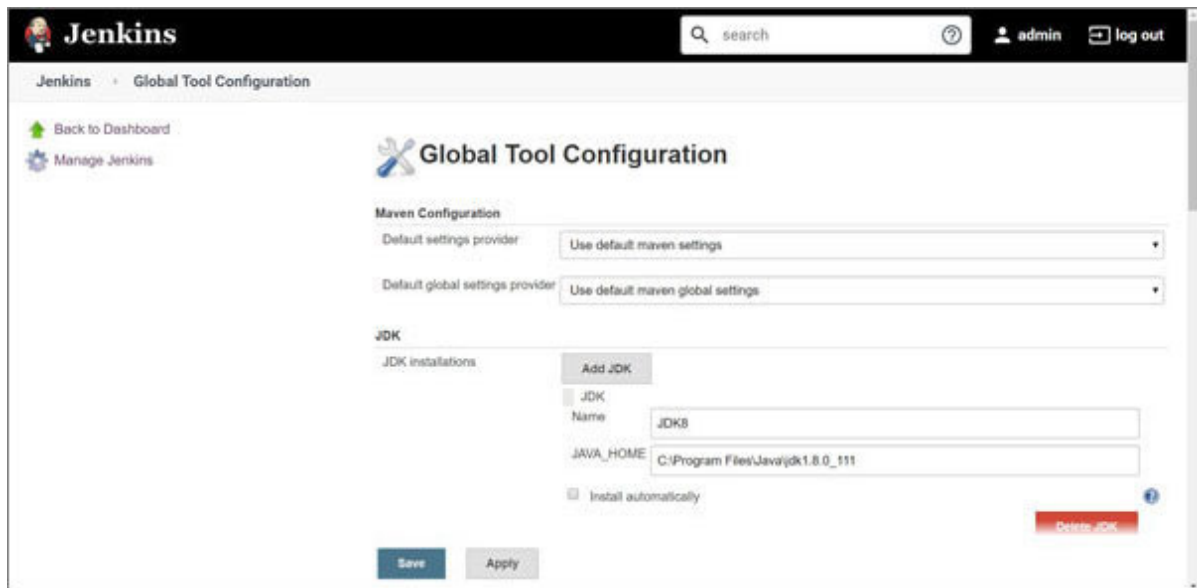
Jenkins

search

admin

log out

Jenkins › Global Tool Configuration

Back to Dashboard

Manage Jenkins

Global Tool Configuration

Maven Configuration

Default settings provider

Use default maven settings

Default global settings provider

Use default maven global settings

JDK

JDK installations

Add JDK

JDK

Name

JDK8

JAVA_HOME

C:\Program Files\Java\jdk1.8.0_111

Install automatically

Delete JDK

Save

Apply